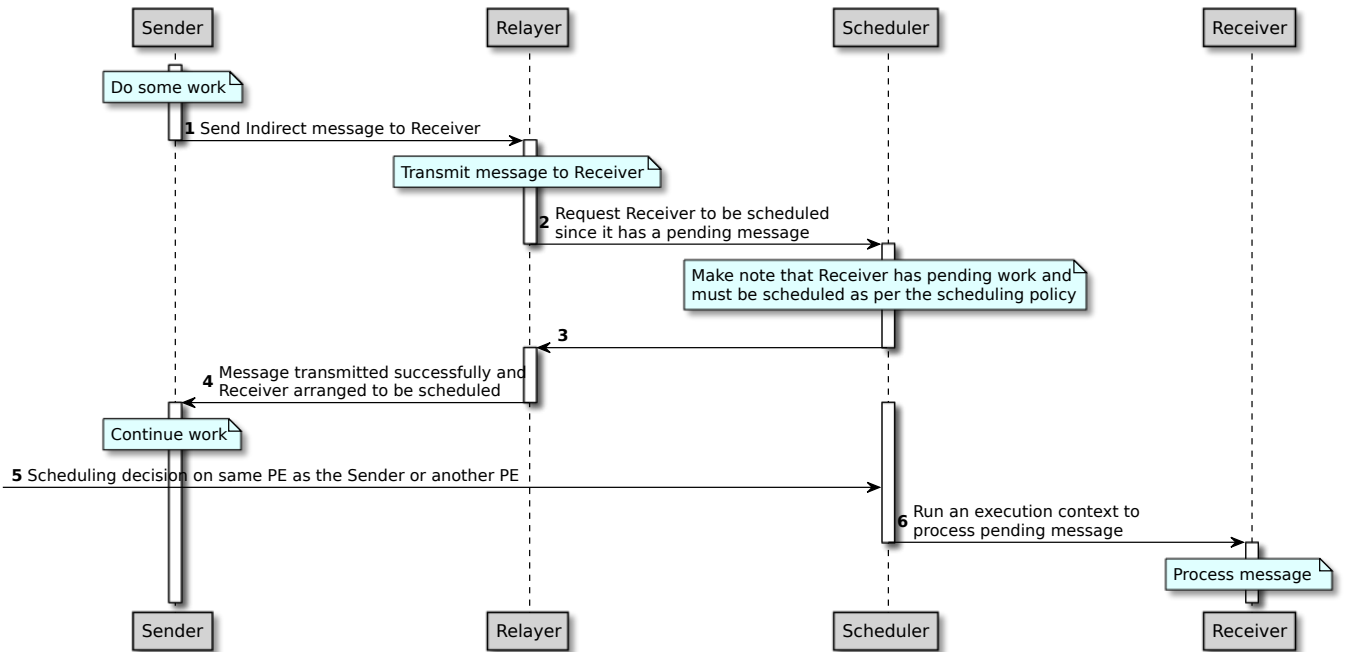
Sender

Relayer

Scheduler

Receiver

Do some work

1 Send Indirect message to Receiver

Transmit message to Receiver

2 Request Receiver to be scheduled since it has a pending message

Make note that Receiver has pending work and must be scheduled as per the scheduling policy

3

4 Message transmitted successfully and Receiver arranged to be scheduled

Continue work

5 Scheduling decision on same PE as the Sender or another PE

6 Run an execution context to process pending message

Process message

Sender

Relayer

Scheduler

Receiver